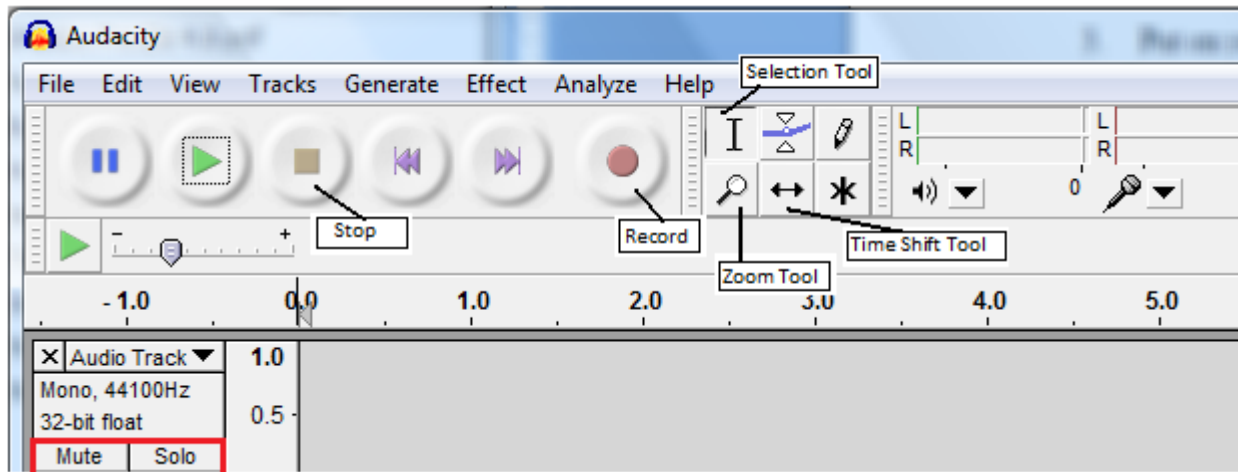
Audacity

File Edit View Tracks Generate Effect Analyze Help

Selection Tool

L
R
L
R

0

- +

Stop

Record

Time Shift Tool

Zoom Tool

- 1.0 0.0 1.0 2.0 3.0 4.0 5.0

X Audio Track
Mono, 44100Hz
32-bit float
Mute Solo

1.0
0.5